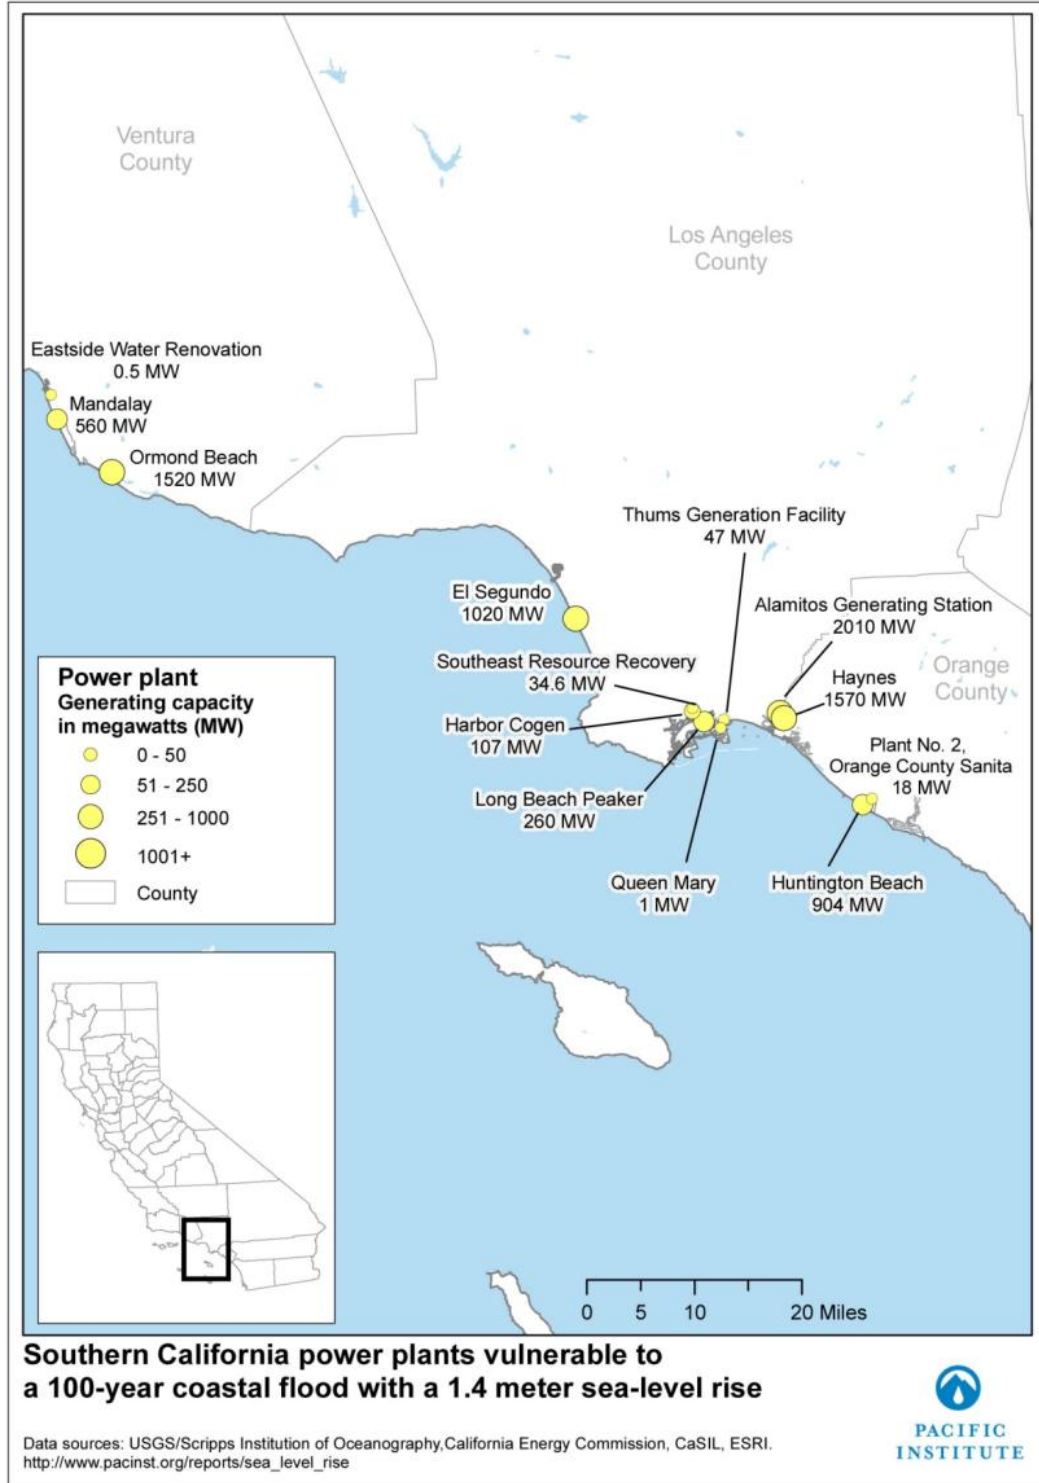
Ventura County

Los Angeles County

Eastside Water Renovation
0.5 MW

Mandalay
560 MW

Ormond Beach
1520 MW

Thums Generation Facility
47 MW

El Segundo
1020 MW

Alamitos Generating Station
2010 MW

Southeast Resource Recovery
34.6 MW

Haynes
1570 MW

Orange County

Harbor Cogen
107 MW

Plant No. 2, Orange County Sanita
18 MW

Long Beach Peaker
260 MW

Queen Mary
1 MW

Huntington Beach
904 MW

Power plant
Generating capacity in megawatts (MW)
0 - 50
51 - 250
251 - 1000
1001+
County

0 5 10 20 Miles

Southern California power plants vulnerable to a 100-year coastal flood with a 1.4 meter sea-level rise

PACIFIC INSTITUTE

Data sources: USGS/Scripps Institution of Oceanography,California Energy Commission, CaSIL, ESRI.
http://www.pacinst.org/reports/sea_level_rise